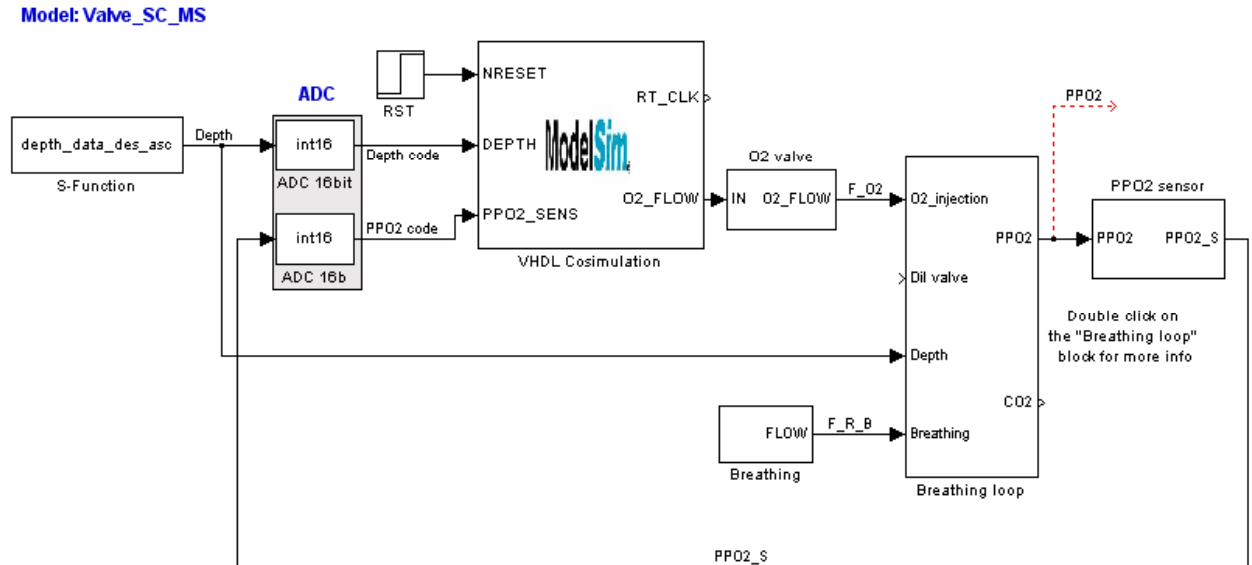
Model: Valve_SC_MS

depth_data_des_asc
S-Function
Depth

ADC
int16
ADC 16bit
int16
ADC 16b

RST
Depth code
PPO2 code

NRESET
DEPTH
PPO2_SENS
RT_CLK
O2_FLOW
ModelSim
VHDL Cosimulation

O2 valve
IN O2_FLOW
F_O2

O2_injection
Dil valve
Depth
Breathing
PPO2
CO2
Breathing loop

FLOW
F_R_B
Breathing

PPO2
PPO2 sensor
PPO2 PPO2_S

Double click on the "Breathing loop" block for more info

PPO2_S